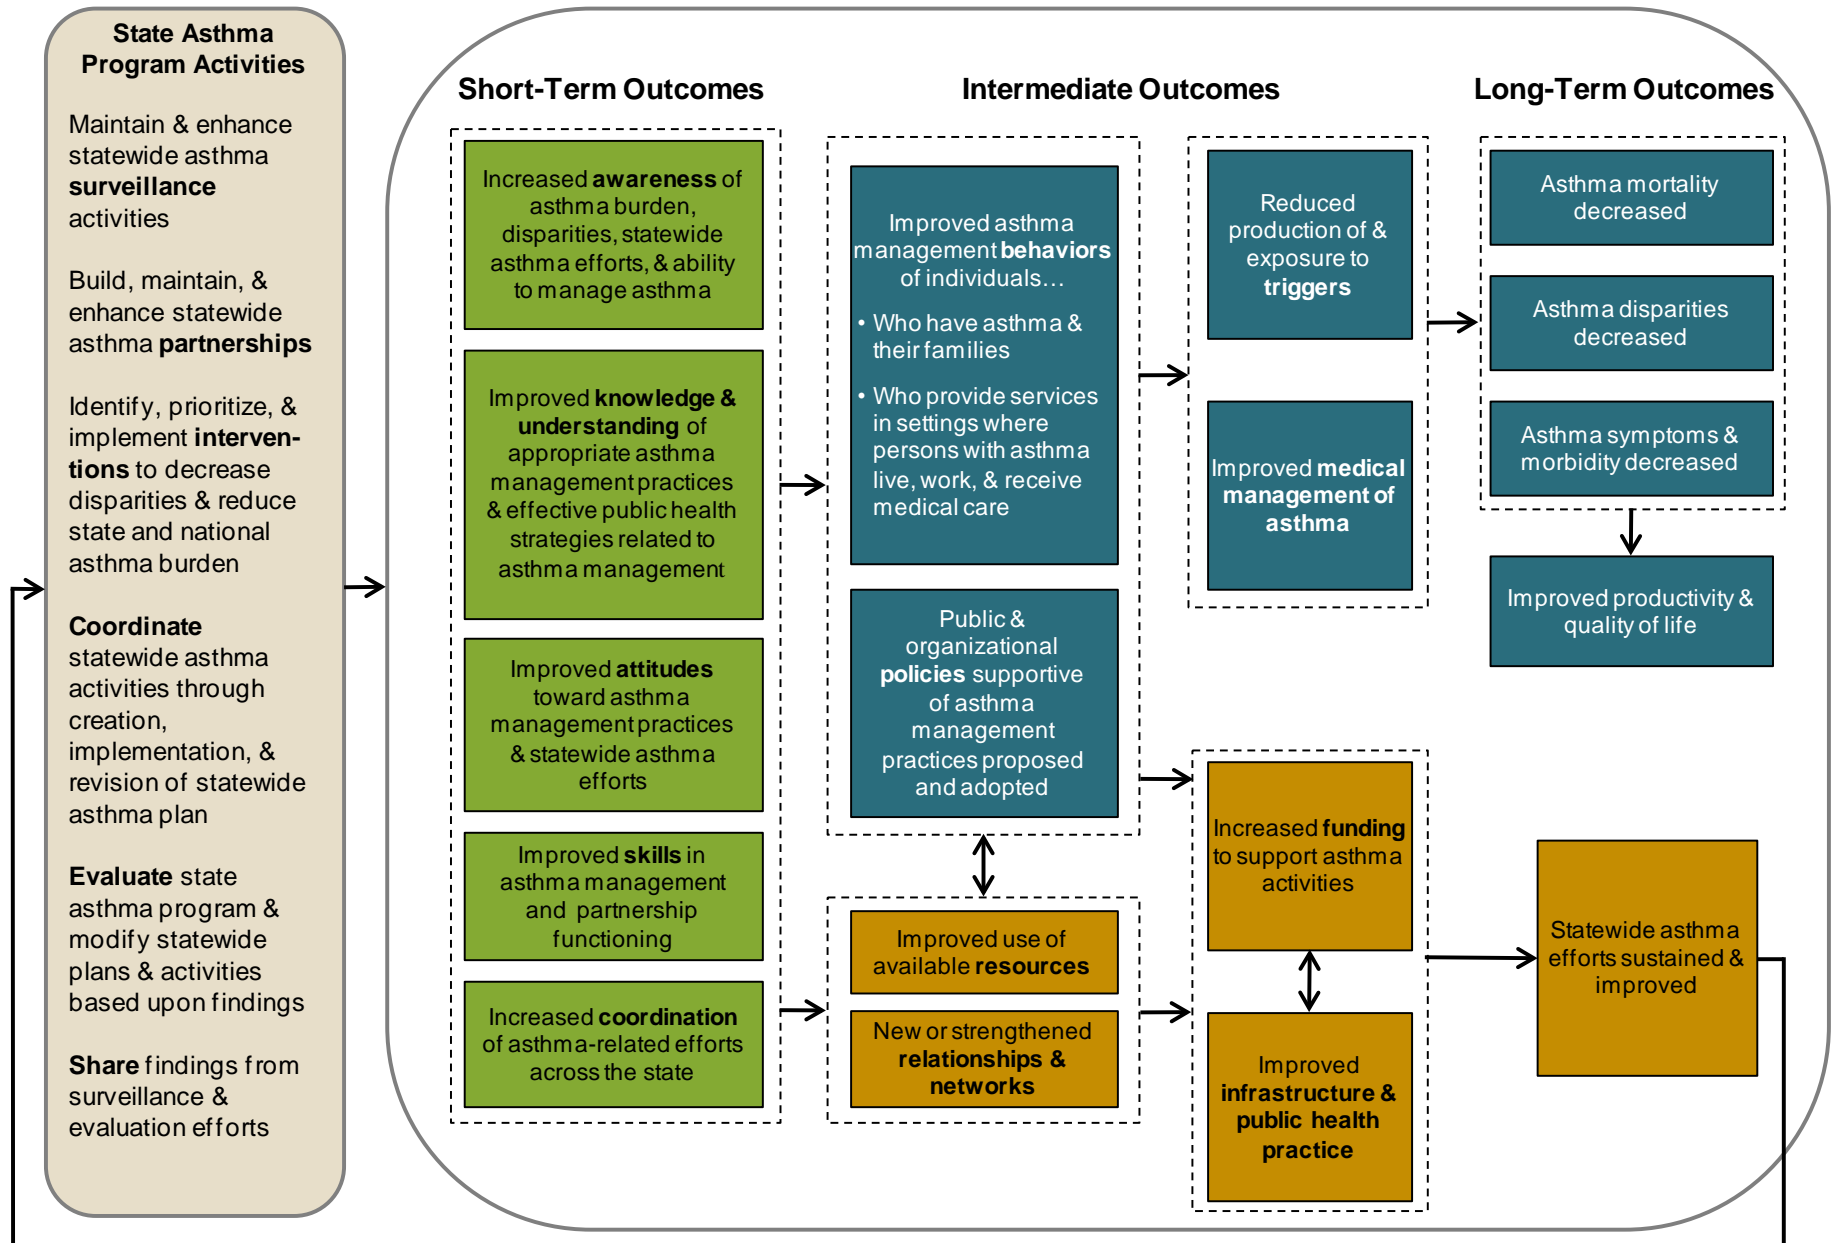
State Asthma Program Activities

Maintain & enhance statewide asthma **surveillance** activities

Build, maintain, & enhance statewide asthma **partnerships**

Identify, prioritize, & implement **interventions** to decrease disparities & reduce state and national asthma burden

**Coordinate** statewide asthma activities through creation, implementation, & revision of statewide asthma plan

**Evaluate** state asthma program & modify statewide plans & activities based upon findings

**Share** findings from surveillance & evaluation efforts

Short-Term Outcomes

Increased **awareness** of asthma burden, disparities, statewide asthma efforts, & ability to manage asthma

Improved **knowledge & understanding** of appropriate asthma management practices & effective public health strategies related to asthma management

Improved **attitudes** toward asthma management practices & statewide asthma efforts

Improved **skills** in asthma management and partnership functioning

Increased **coordination** of asthma-related efforts across the state

Intermediate Outcomes

Improved asthma management **behaviors** of individuals…
• Who have asthma & their families
• Who provide services in settings where persons with asthma live, work, & receive medical care

Public & organizational **policies** supportive of asthma management practices proposed and adopted

Improved use of available **resources**

New or strengthened **relationships & networks**

Reduced production of & exposure to **triggers**

Improved **medical management of asthma**

Increased **funding** to support asthma activities

Improved **infrastructure & public health practice**

Long-Term Outcomes

Asthma mortality decreased

Asthma disparities decreased

Asthma symptoms & morbidity decreased

Improved productivity & quality of life

Statewide asthma efforts sustained & improved